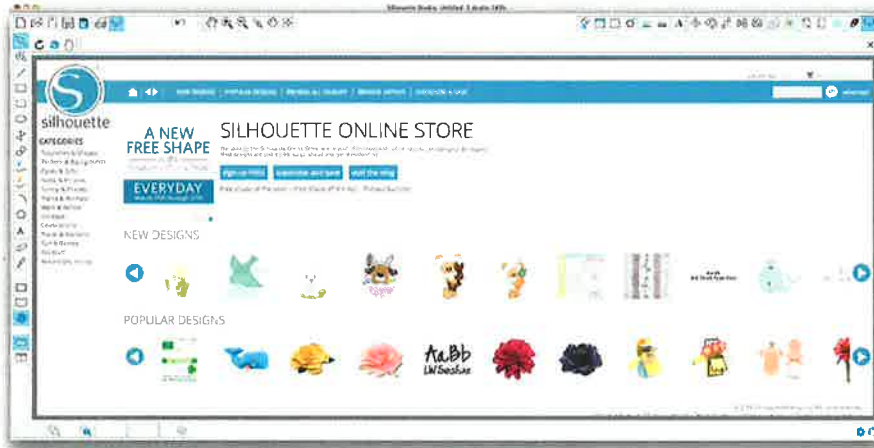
Silhouette Studio: Untitled-1.studio (48%)

silhouette

CATEGORIES

A NEW FREE SHAPE

EVERYDAY

SILHOUETTE ONLINE STORE

Sign up FREE

Subscribe and save

Visit the blog

NEW DESIGNS

POPULAR DESIGNS

AaBb
LW Seashas